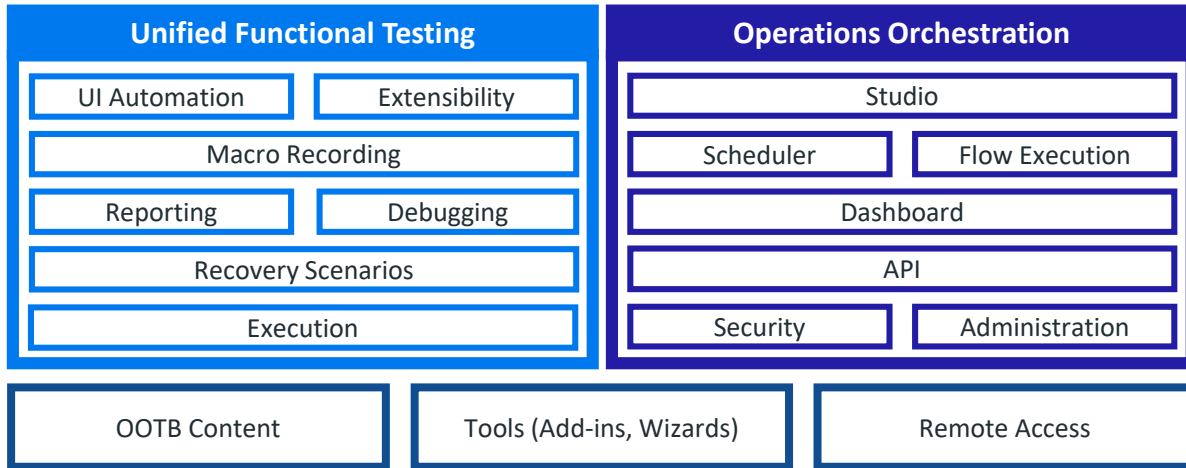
Unified Functional Testing

UI Automation
Extensibility
Macro Recording
Reporting
Debugging
Recovery Scenarios
Execution

Operations Orchestration

Studio
Scheduler
Flow Execution
Dashboard
API
Security
Administration

OOTB Content
Tools (Add-ins, Wizards)
Remote Access